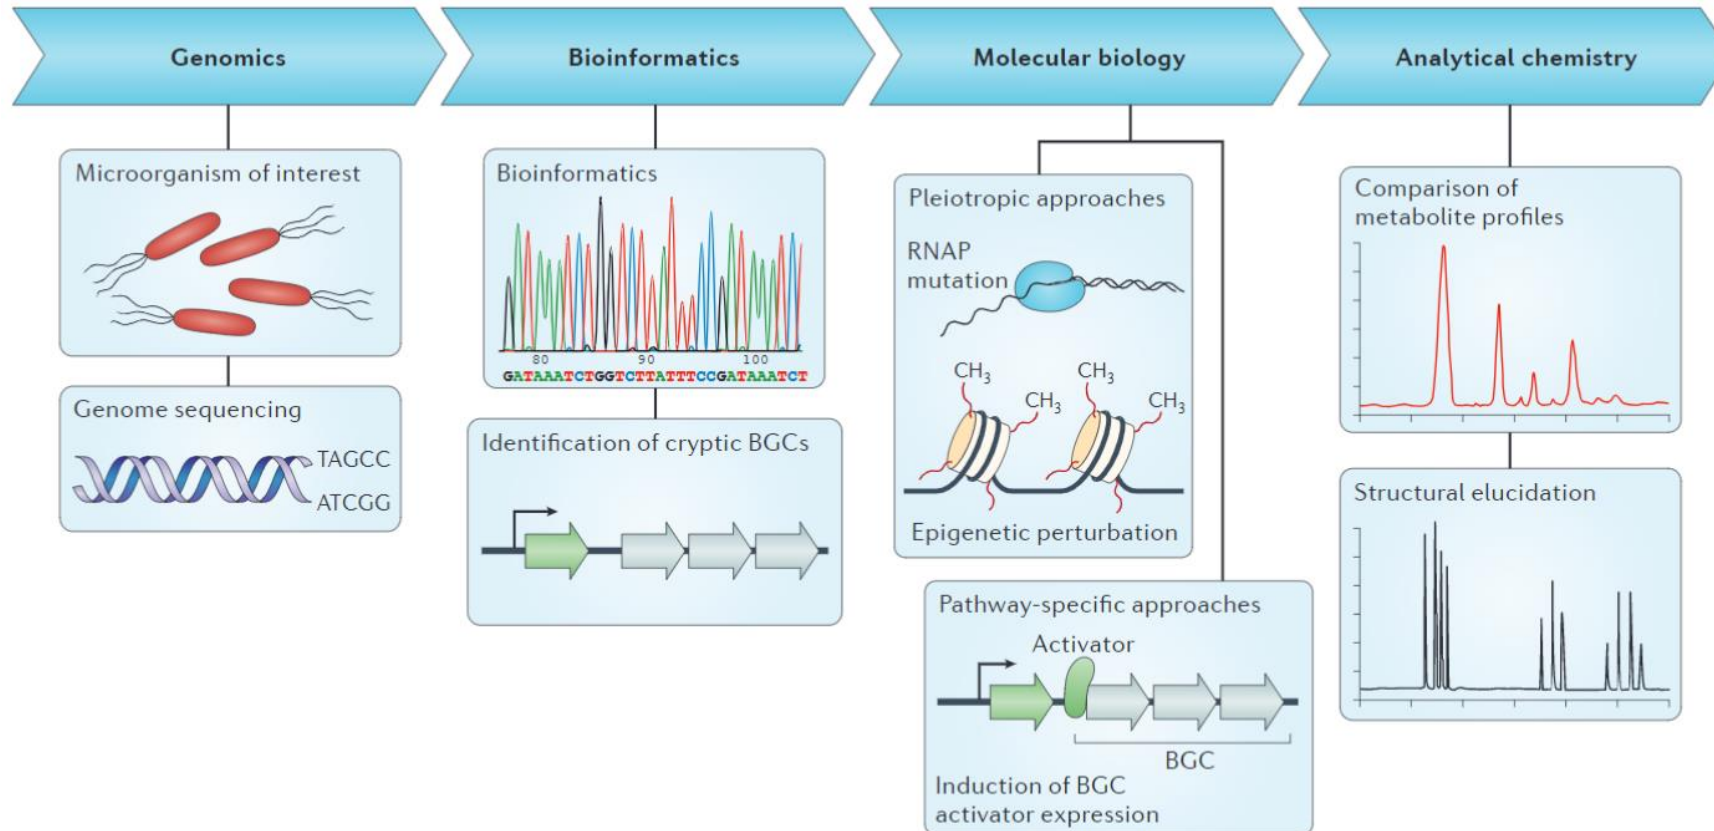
Genomics

Microorganism of interest

Genome sequencing

TAGCC
ATCGG

Bioinformatics

Bioinformatics

80 90 100
GATAAATCTGGTCTTATTTCCGATAAATCT

Identification of cryptic BGCs

Molecular biology

Pleiotropic approaches

RNAP mutation

$CH_3$ $CH_3$ $CH_3$ $CH_3$

Epigenetic perturbation

Pathway-specific approaches

Activator

BGC

Induction of BGC activator expression

Analytical chemistry

Comparison of metabolite profiles

Structural elucidation